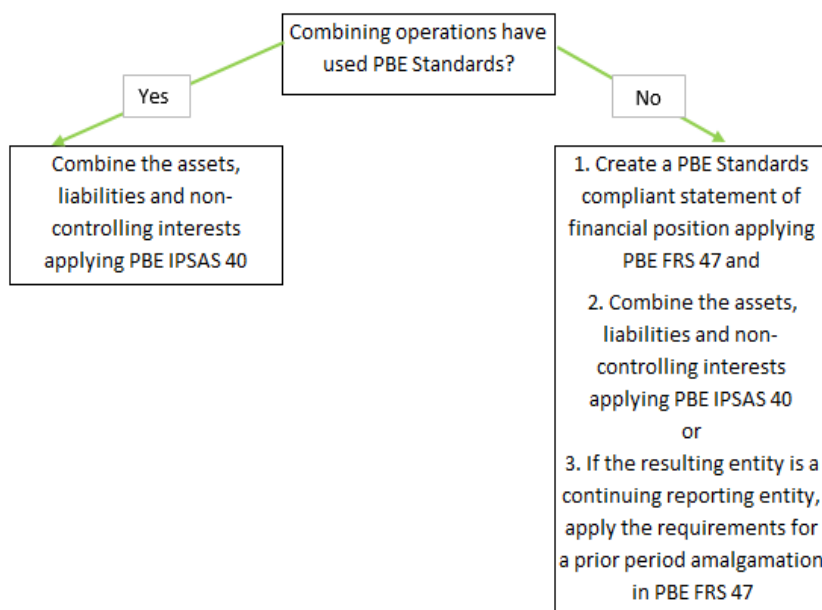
Combining operations have used PBE Standards?

Yes

No

Combine the assets, liabilities and non-controlling interests applying PBE IPSAS 40

1. Create a PBE Standards compliant statement of financial position applying PBE FRS 47 and

2. Combine the assets, liabilities and non-controlling interests applying PBE IPSAS 40

or

3. If the resulting entity is a continuing reporting entity, apply the requirements for a prior period amalgamation in PBE FRS 47